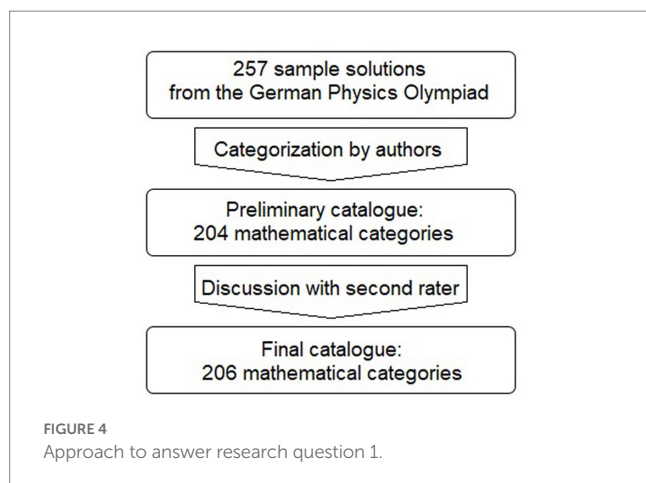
257 sample solutions
from the German Physics Olympiad

Categorization by authors

Preliminary catalogue:
204 mathematical categories

Discussion with second rater

Final catalogue:
206 mathematical categories

FIGURE 4
Approach to answer research question 1.